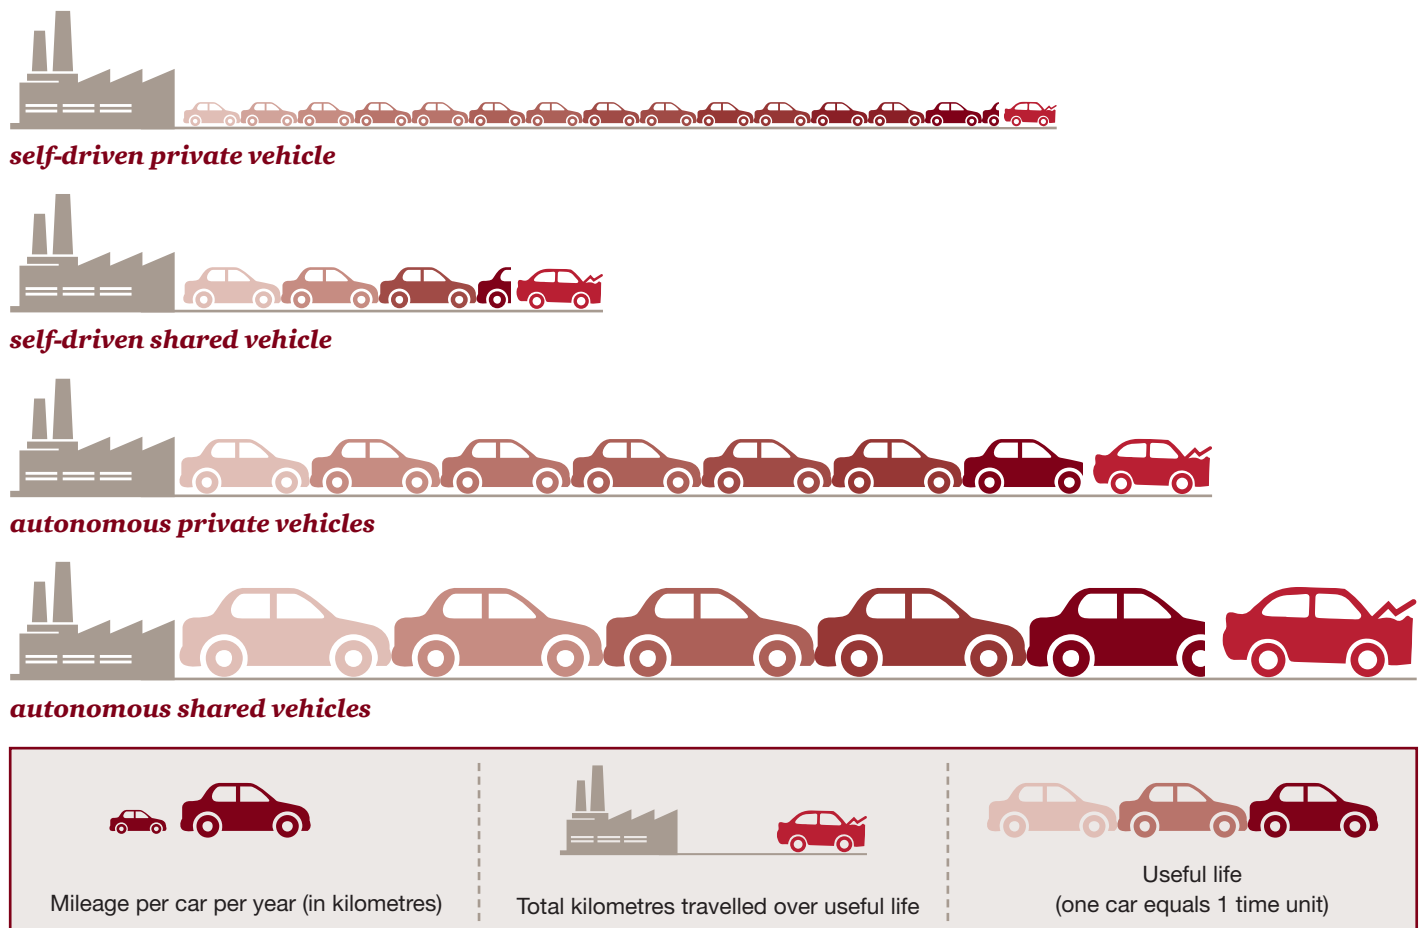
self-driven private vehicle

self-driven shared vehicle

autonomous private vehicles

autonomous shared vehicles

Mileage per car per year (in kilometres)

Total kilometres travelled over useful life

Useful life
(one car equals 1 time unit)